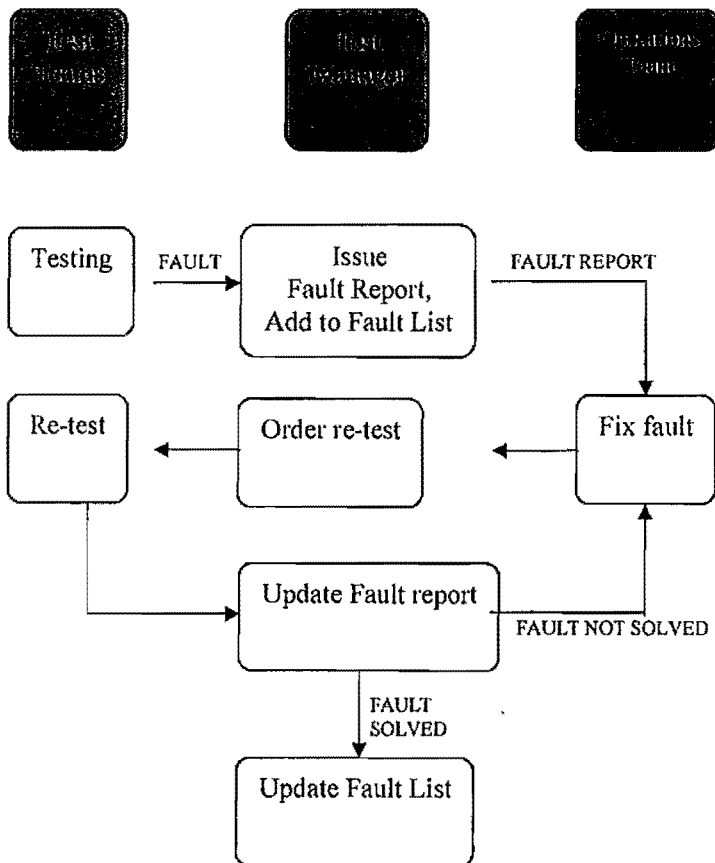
Test Group

Test Manager

Operations Team

Testing

FAULT

Issue Fault Report, Add to Fault List

FAULT REPORT

Re-test

Order re-test

Fix fault

Update Fault report

FAULT NOT SOLVED

FAULT SOLVED

Update Fault List